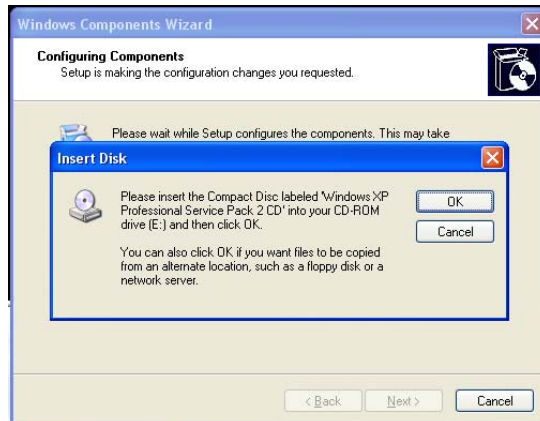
Windows Components Wizard

Configuring Components
Setup is making the configuration changes you requested.

Please wait while Setup configures the components. This may take

Insert Disk

Please insert the Compact Disc labeled 'Windows XP Professional Service Pack 2 CD' into your CD-ROM drive (E:) and then click OK.

You can also click OK if you want files to be copied from an alternate location, such as a floppy disk or a network server.

OK
Cancel

< Back
Next >
Cancel